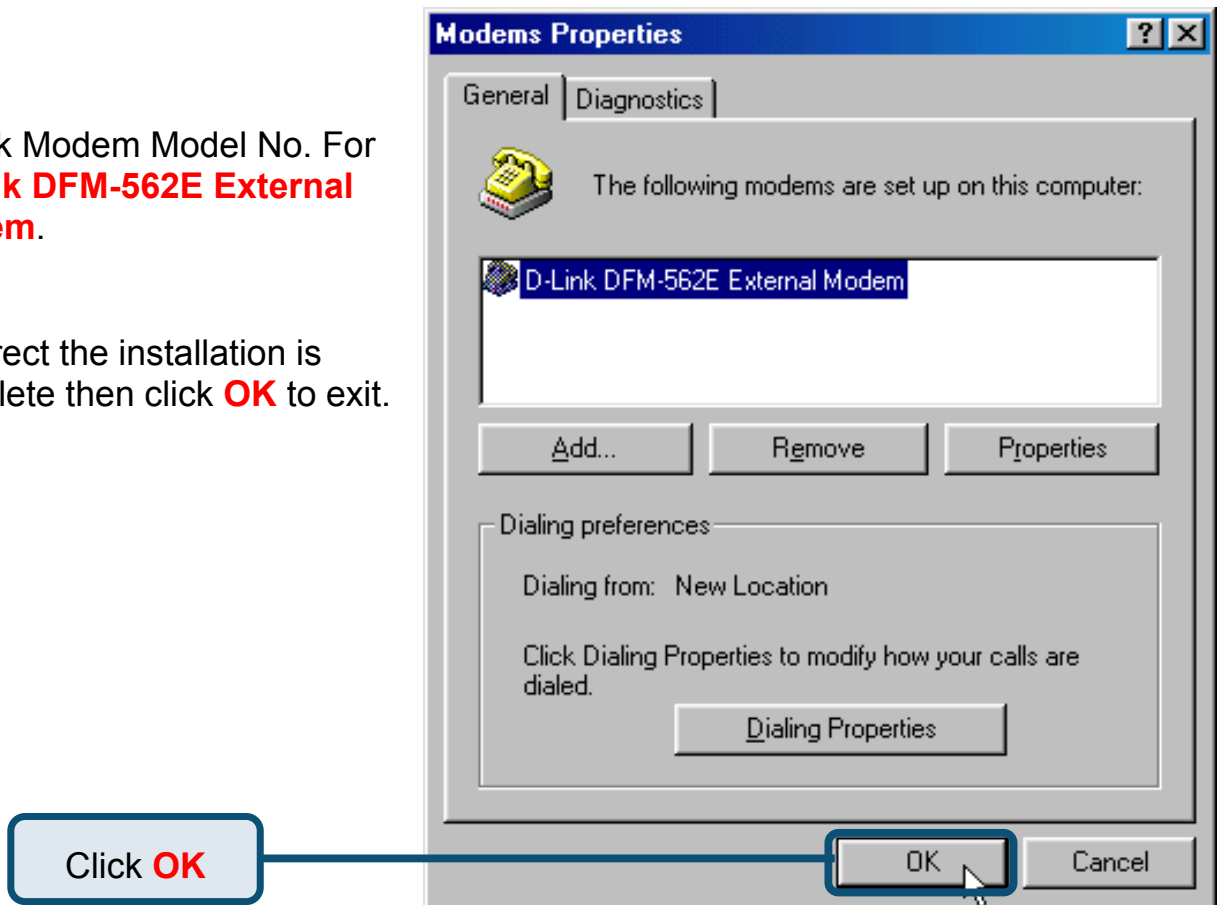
k Modem Model No. For k DFM-562E External em.

rect the installation is lete then click **OK** to exit.

Modems Properties

?

General

Diagnostics

The following modems are set up on this computer:

D-Link DFM-562E External Modem

Add...

Remove

Properties

Dialing preferences

Dialing from: New Location

Click Dialing Properties to modify how your calls are dialed.

Dialing Properties

Click **OK**

OK

Cancel